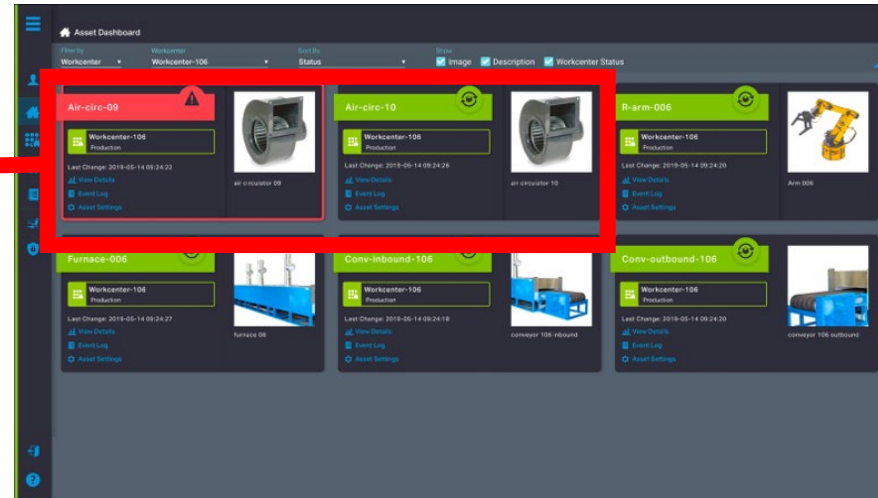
Asset Dashboard

Filter by
Workcenter
Workcenter
Workcenter-106
Sort By
Status
Show
Image
Description
Workcenter Status

Air-circ-09
Workcenter-106
Production
Last Change: 2019-05-14 09:24:22
View Details
Event Log
Asset Settings
air circulator 09

Air-circ-10
Workcenter-106
Production
Last Change: 2019-05-14 09:24:26
View Details
Event Log
Asset Settings
air circulator 10

R-arm-006
Workcenter-106
Production
Last Change: 2019-05-14 09:24:20
View Details
Event Log
Asset Settings
Arm 006

Furnace-006
Workcenter-106
Production
Last Change: 2019-05-14 09:24:27
View Details
Event Log
Asset Settings
furnace 06

Conv-inbound-106
Workcenter-106
Production
Last Change: 2019-05-14 09:24:18
View Details
Event Log
Asset Settings
conveyor 106 inbound

Conv-outbound-106
Workcenter-106
Production
Last Change: 2019-05-14 09:24:20
View Details
Event Log
Asset Settings
conveyor 106 outbound